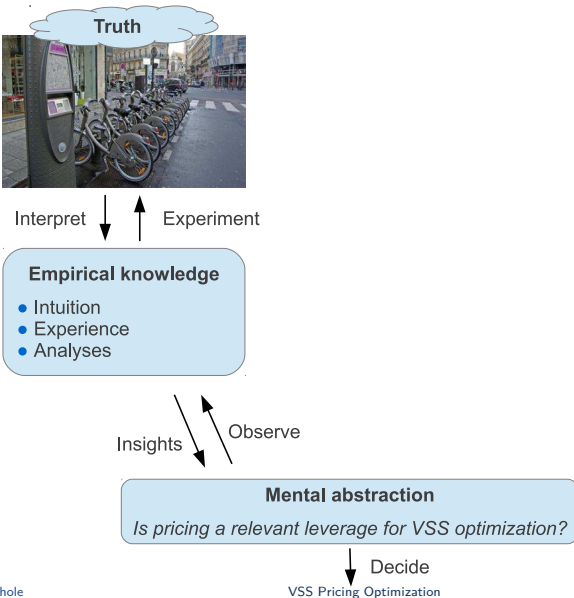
Truth

Interpret

Experiment

Empirical knowledge

- Intuition
- Experience
- Analyses

Insights

Observe

Mental abstraction

*Is pricing a relevant leverage for VSS optimization?*

Decide

hole

VSS Pricing Optimization